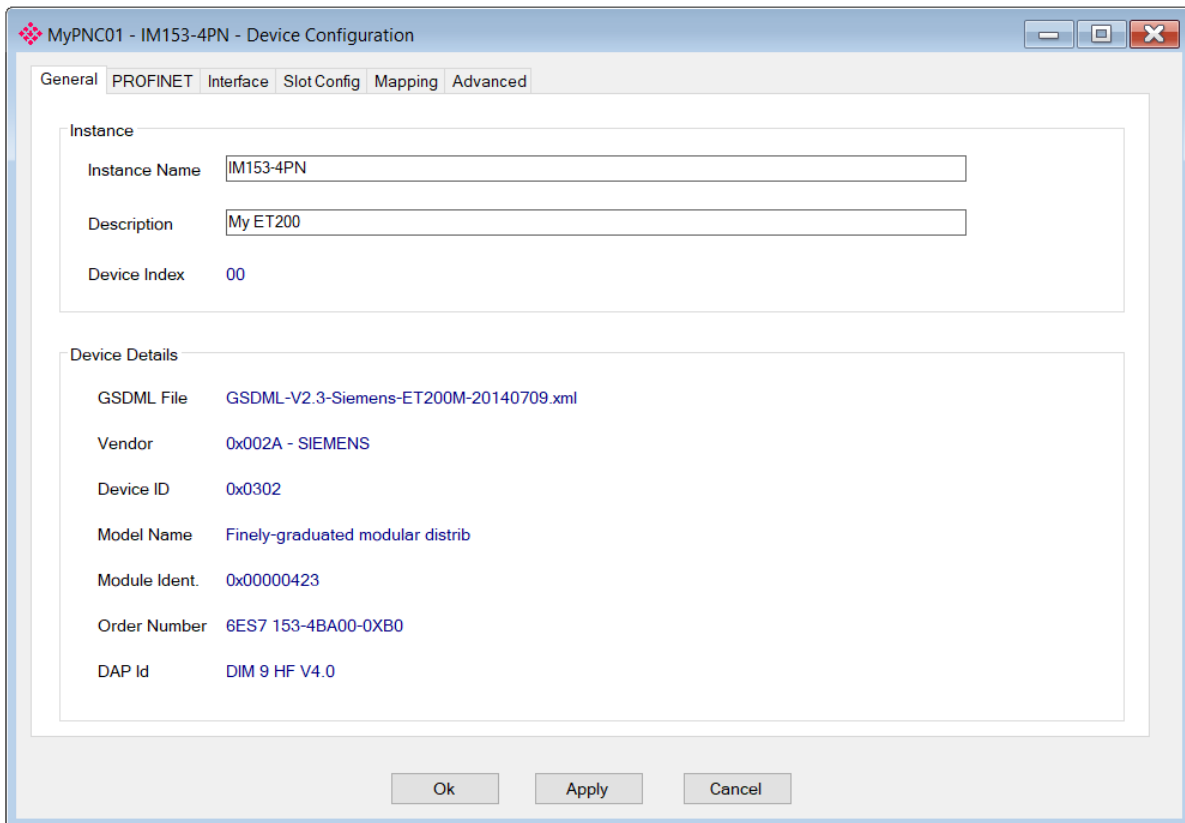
MyPNC01 - IM153-4PN - Device Configuration

General | PROFINET | Interface | Slot Config | Mapping | Advanced

Instance

Instance Name IM153-4PN

Description My ET200

Device Index 00

Device Details

GSDML File GSDML-V2.3-Siemens-ET200M-20140709.xml

Vendor 0x002A - SIEMENS

Device ID 0x0302

Model Name Finely-graduated modular distrib

Module Ident. 0x00000423

Order Number 6ES7 153-4BA00-0XB0

DAP Id DIM 9 HF V4.0

Ok | Apply | Cancel